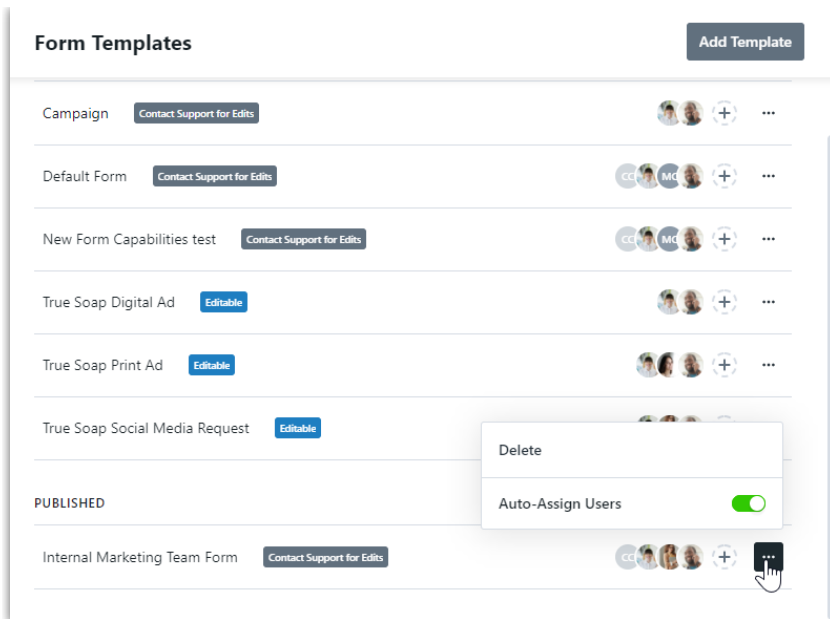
Form Templates

Add Template

Campaign Contact Support for Edits

Default Form Contact Support for Edits

CC MC

New Form Capabilities test Contact Support for Edits

CC MC

True Soap Digital Ad Editable

True Soap Print Ad Editable

True Soap Social Media Request Editable

Delete

Auto-Assign Users

PUBLISHED

Internal Marketing Team Form Contact Support for Edits

CC